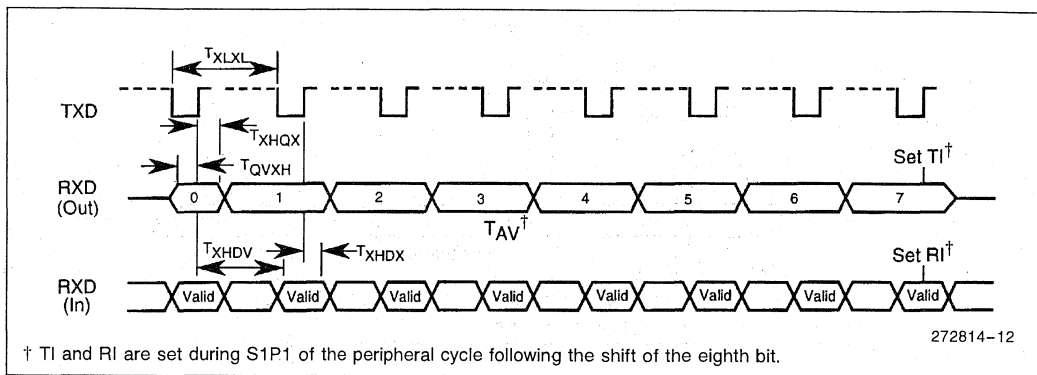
$T_{XLXL}$

TXD

$T_{XHQX}$

$T_{QVXH}$

Set TI†

RXD (Out)

0 1 2 3 4 5 6 7

$T_{AV}$†

$T_{XHDV}$

$T_{XHDX}$

Set RI†

RXD (In)

Valid Valid Valid Valid Valid Valid Valid Valid

272814–12

† TI and RI are set during S1P1 of the peripheral cycle following the shift of the eighth bit.